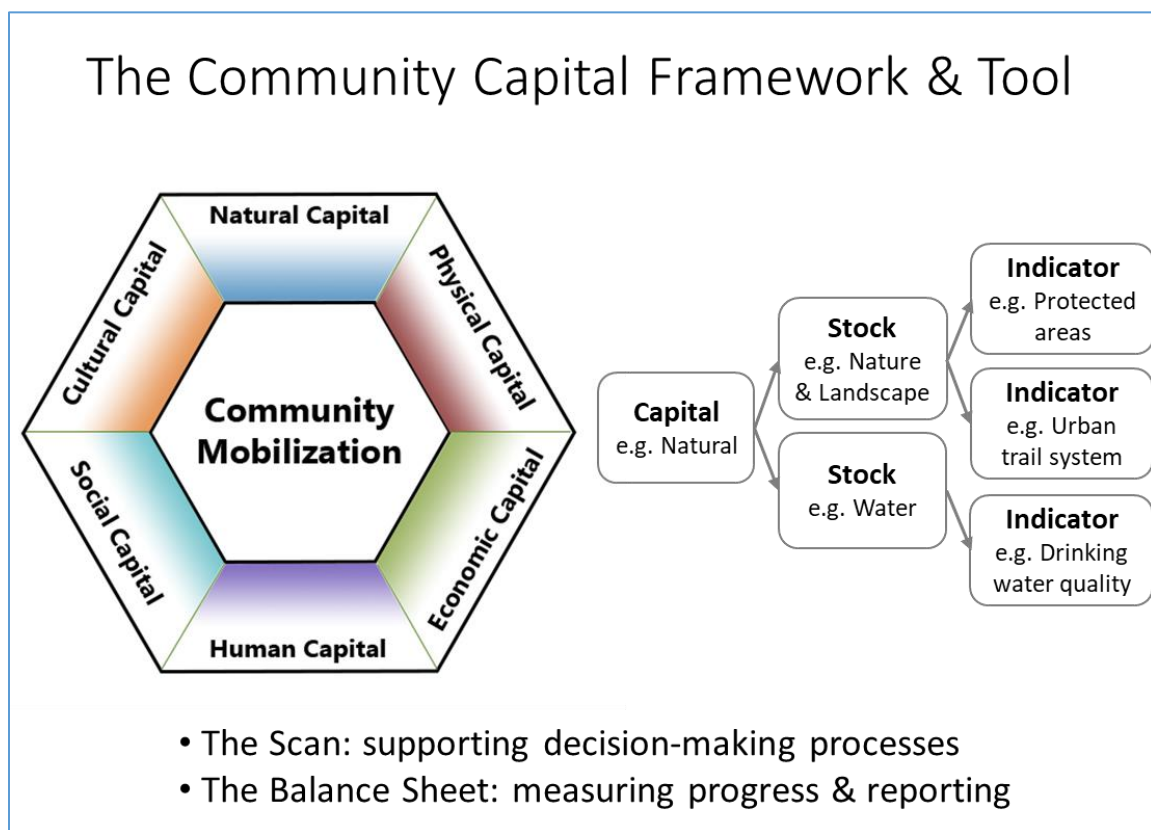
The Community Capital Framework & Tool

Natural Capital

Physical Capital

Economic Capital

Human Capital

Social Capital

Cultural Capital

Community Mobilization

Capital
e.g. Natural

Stock
e.g. Nature & Landscape

Stock
e.g. Water

Indicator
e.g. Protected areas

Indicator
e.g. Urban trail system

Indicator
e.g. Drinking water quality

• The Scan: supporting decision-making processes
• The Balance Sheet: measuring progress & reporting